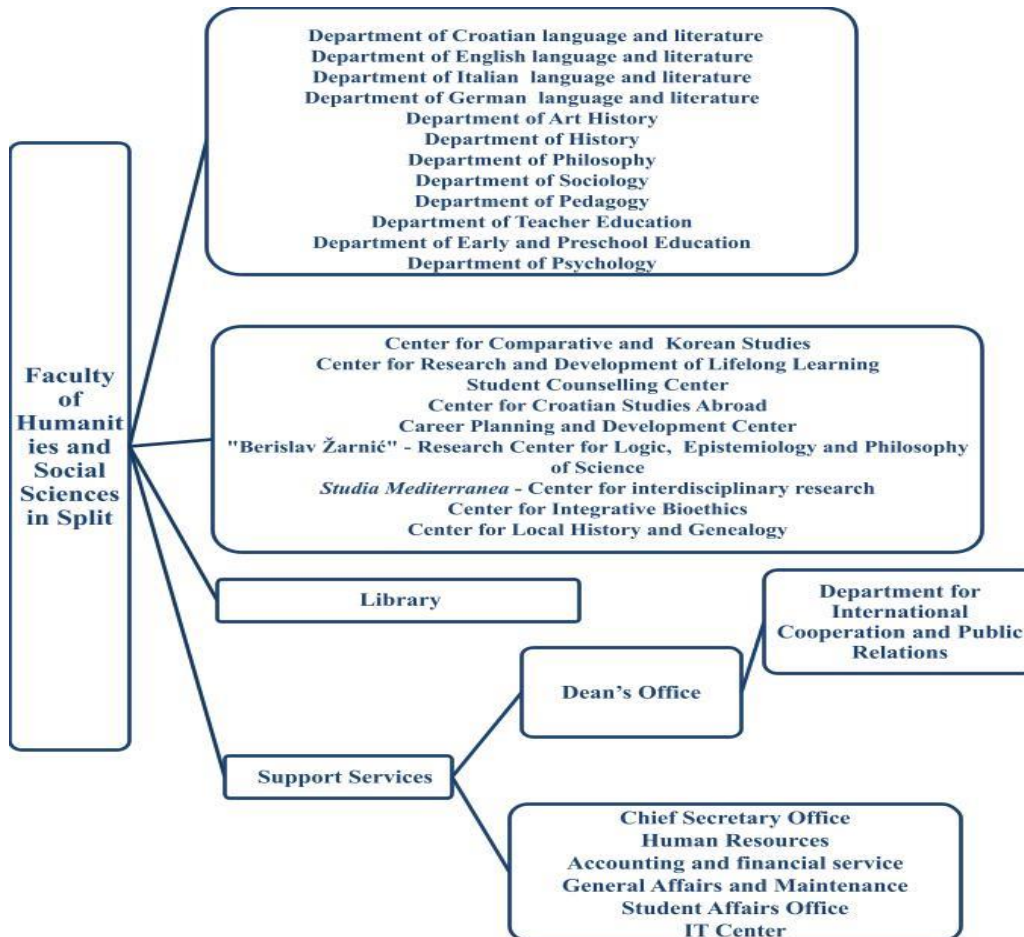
Faculty of Humanit ies and Social Sciences in Split

Department of Croatian language and literature
Department of English language and literature
Department of Italian language and literature
Department of German language and literature
Department of Art History
Department of History
Department of Philosophy
Department of Sociology
Department of Pedagogy
Department of Teacher Education
Department of Early and Preschool Education
Department of Psychology

Center for Comparative and Korean Studies
Center for Research and Development of Lifelong Learning
Student Counselling Center
Center for Croatian Studies Abroad
Career Planning and Development Center
"Berislav Žarnić" - Research Center for Logic, Epistemiology and Philosophy of Science
Studia Mediterranea - Center for interdisciplinary research
Center for Integrative Bioethics
Center for Local History and Genealogy

Library

Department for International Cooperation and Public Relations

Dean's Office

Support Services

Chief Secretary Office
Human Resources
Accounting and financial service
General Affairs and Maintenance
Student Affairs Office
IT Center